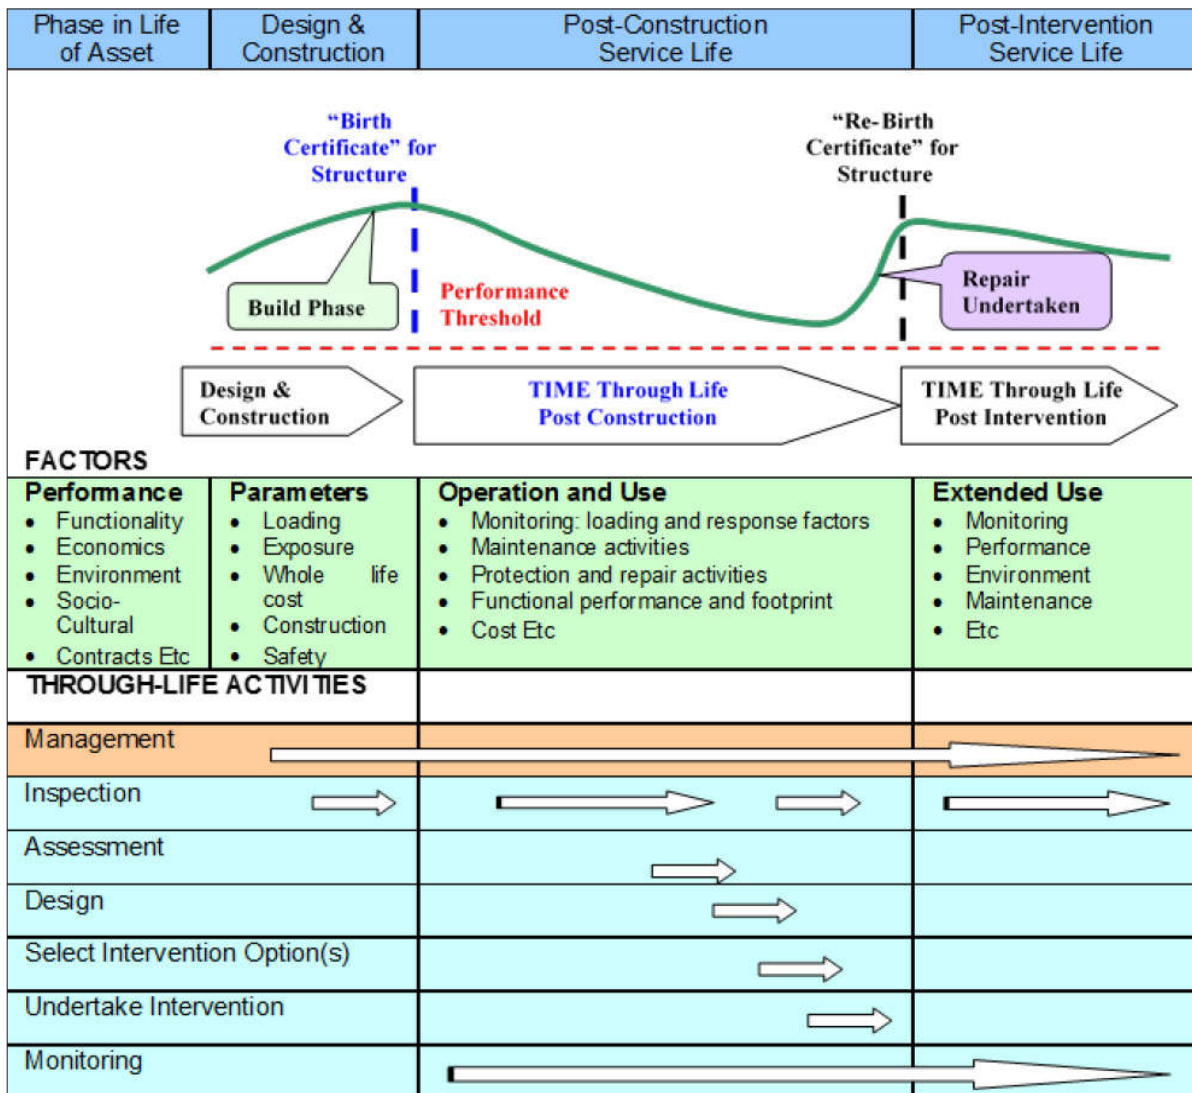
| Phase in Life of Asset | Design & Construction | Post-Construction Service Life | Post-Intervention Service Life |
|---|---|---|---|

"Birth Certificate" for Structure

"Re-Birth Certificate" for Structure

Build Phase

Performance Threshold

Repair Undertaken

Design & Construction

TIME Through Life Post Construction

TIME Through Life Post Intervention

FACTORS

| Performance | Parameters | Operation and Use | Extended Use |
|---|---|---|---|
| • Functionality • Economics • Environment • Socio-Cultural • Contracts Etc | • Loading • Exposure • Whole life cost • Construction • Safety | • Monitoring: loading and response factors • Maintenance activities • Protection and repair activities • Functional performance and footprint • Cost Etc | • Monitoring • Performance • Environment • Maintenance • Etc |

THROUGH-LIFE ACTIVITIES

Management

Inspection

Assessment

Design

Select Intervention Option(s)

Undertake Intervention

Monitoring